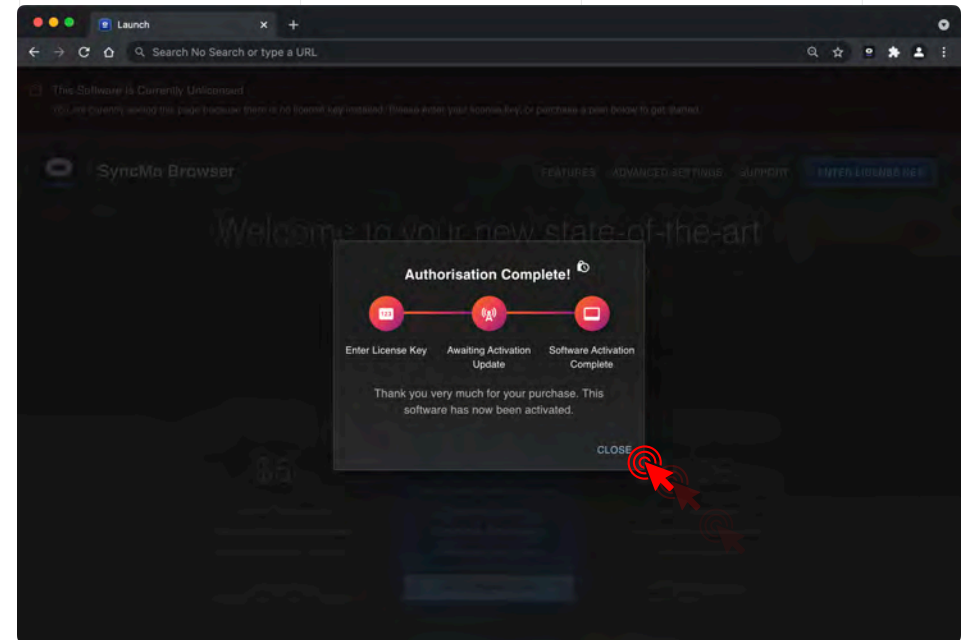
Launch

Search No Search or type a URL

This Software is Currently Unlicensed

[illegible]

SyncMe Browser

FEATURES ADVANCED SETTINGS SUPPORT ENTER LICENSE KEY

Welcome to your new state-of-the-art

Authorisation Complete!

123

Enter License Key

Awaiting Activation Update

Software Activation Complete

Thank you very much for your purchase. This software has now been activated.

CLOSE

$5